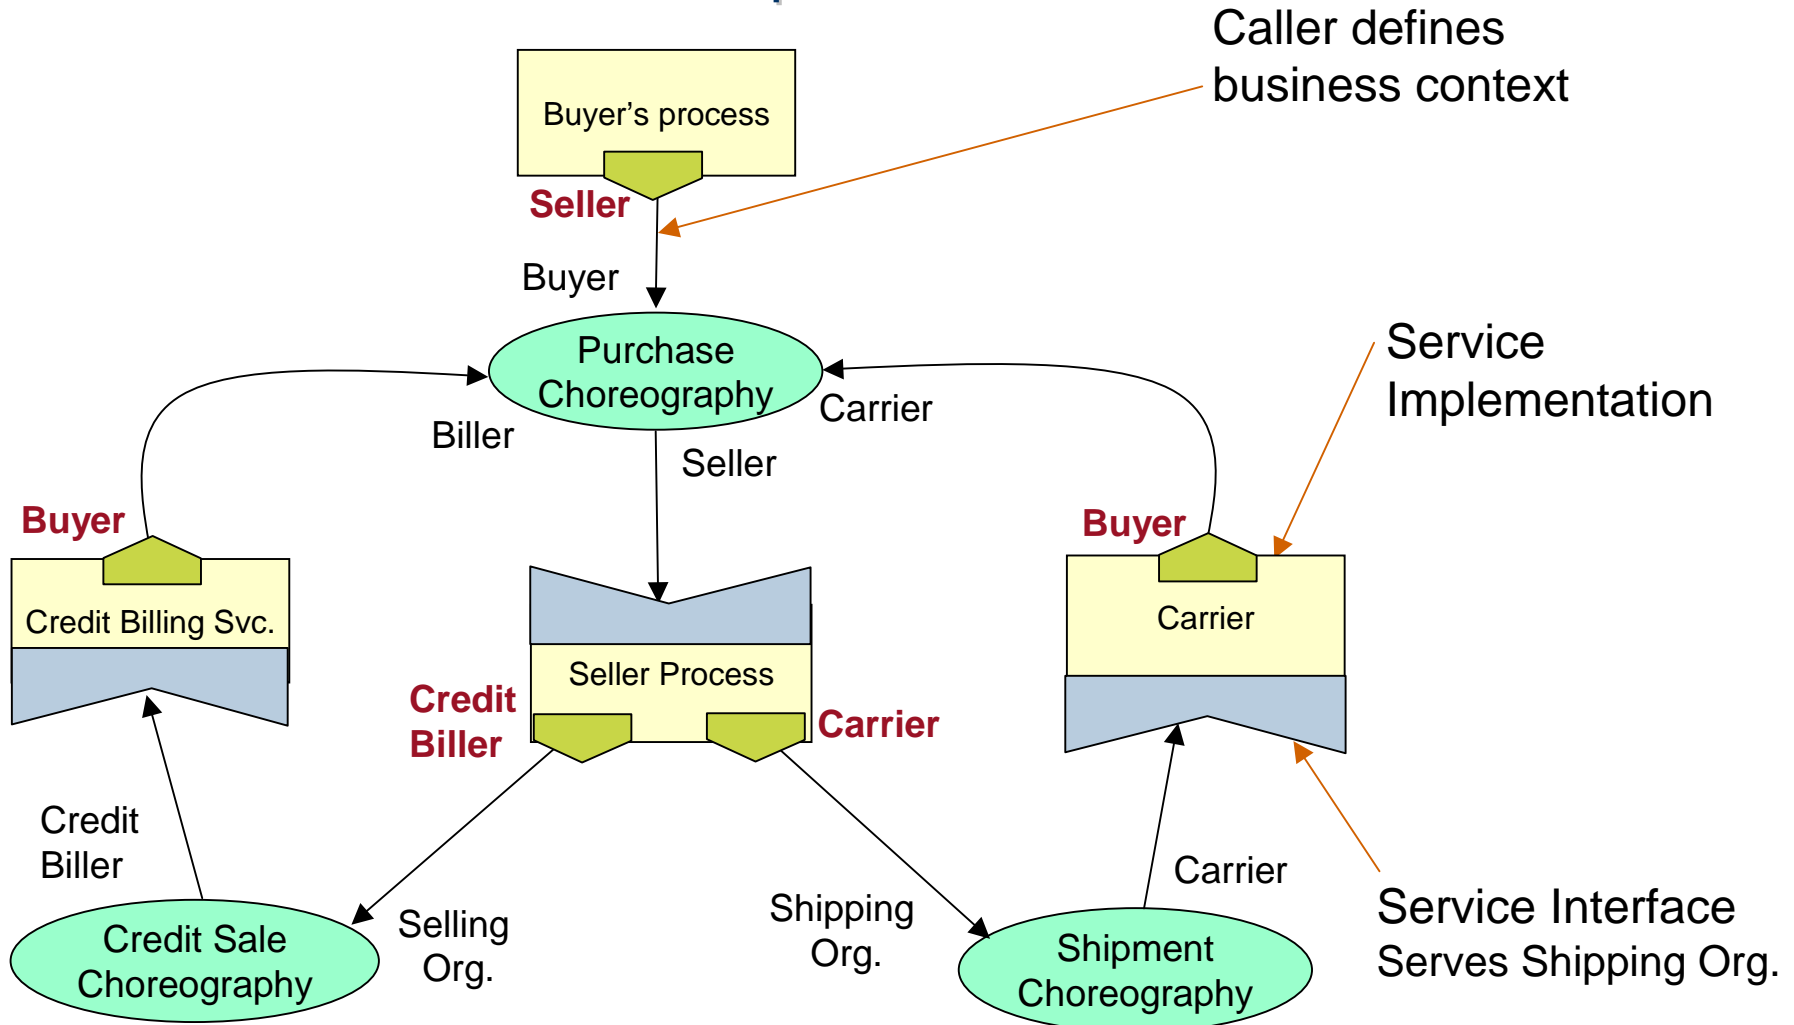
Caller defines business context

Buyer's process

Seller

Buyer

Purchase Choreography

Biller

Carrier

Seller

Service Implementation

Buyer

Credit Billing Svc.

Seller Process

Credit Biller

Carrier

Buyer

Carrier

Credit Biller

Credit Sale Choreography

Selling Org.

Shipping Org.

Shipment Choreography

Carrier

Service Interface
Serves Shipping Org.